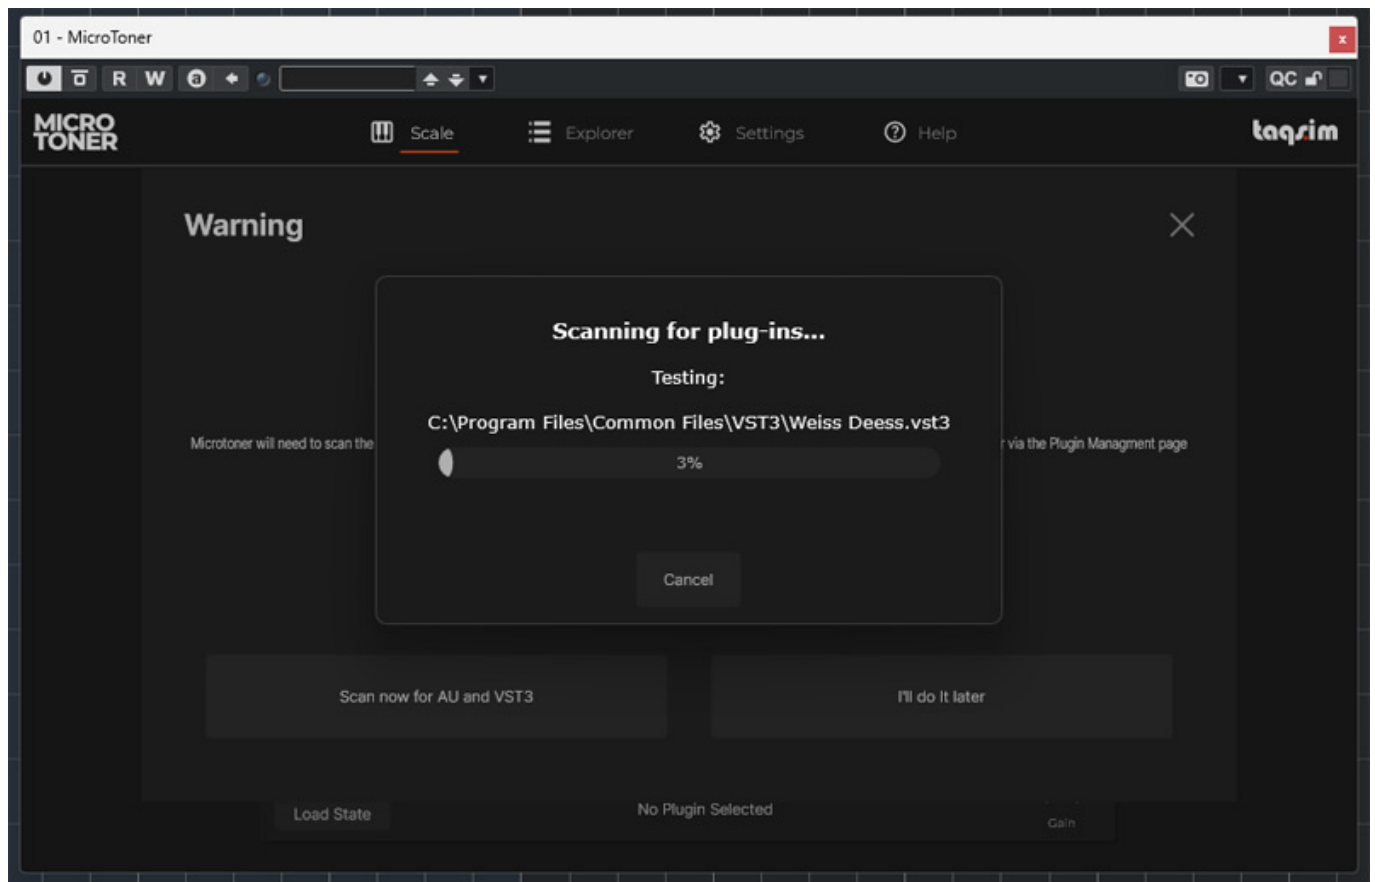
01 - MicroToner

R W QC

MICRO TONER

Scale Explorer Settings Help

taqsim

Warning

Scanning for plug-ins...

Testing:

C:\Program Files\Common Files\VST3\Weiss Deess.vst3

3%

Cancel

Microtoner will need to scan the

via the Plugin Managment page

Scan now for AU and VST3

I'll do It later

Load State

No Plugin Selected

Gain